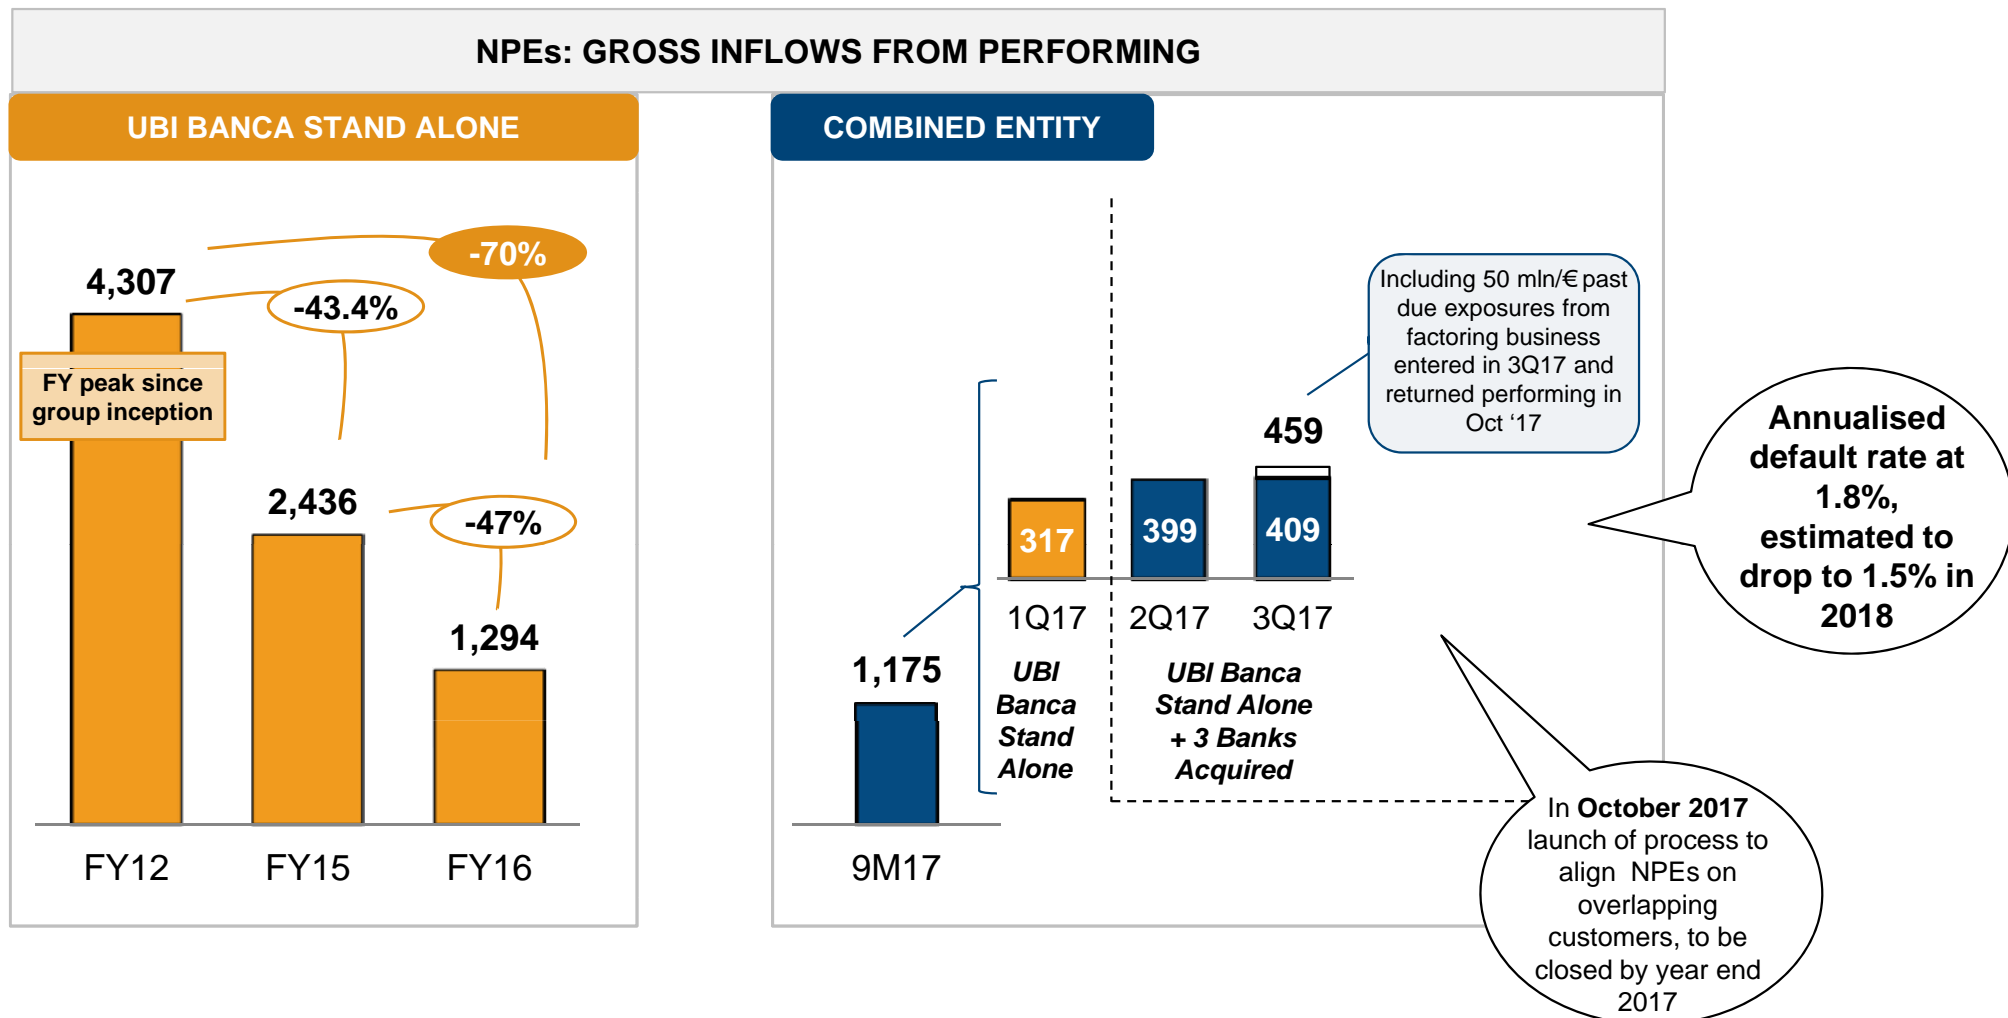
NPEs: GROSS INFLOWS FROM PERFORMING

UBI BANCA STAND ALONE

-70%

4,307

-43.4%

FY peak since group inception

2,436

-47%

1,294

FY12 FY15 FY16

COMBINED ENTITY

Including 50 mln/€ past due exposures from factoring business entered in 3Q17 and returned performing in Oct '17

459

317 399 409

1Q17 2Q17 3Q17

1,175

UBI Banca Stand Alone

UBI Banca Stand Alone + 3 Banks Acquired

9M17

Annualised default rate at 1.8%, estimated to drop to 1.5% in 2018

In October 2017 launch of process to align NPEs on overlapping customers, to be closed by year end 2017